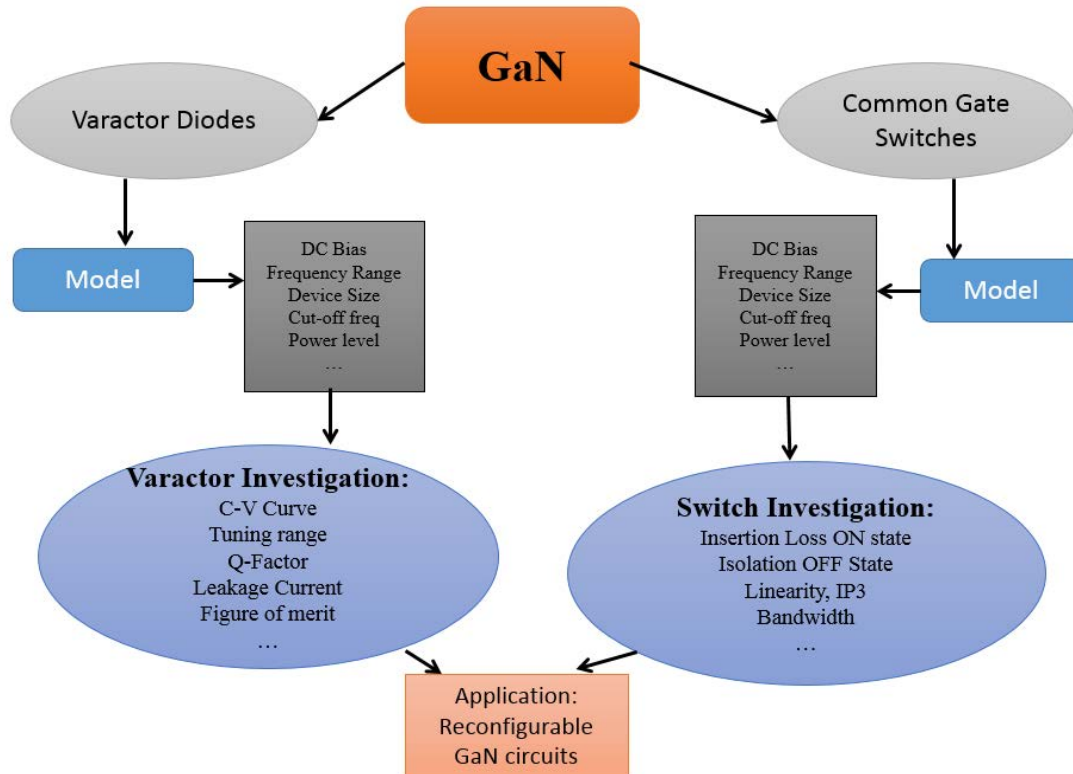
GaN

Varactor Diodes

Common Gate Switches

Model

DC Bias
Frequency Range
Device Size
Cut-off freq
Power level
…

DC Bias
Frequency Range
Device Size
Cut-off freq
Power level
…

Model

Varactor Investigation:
C-V Curve
Tuning range
Q-Factor
Leakage Current
Figure of merit
…

Switch Investigation:
Insertion Loss ON state
Isolation OFF State
Linearity, IP3
Bandwidth
…

Application:
Reconfigurable
GaN circuits